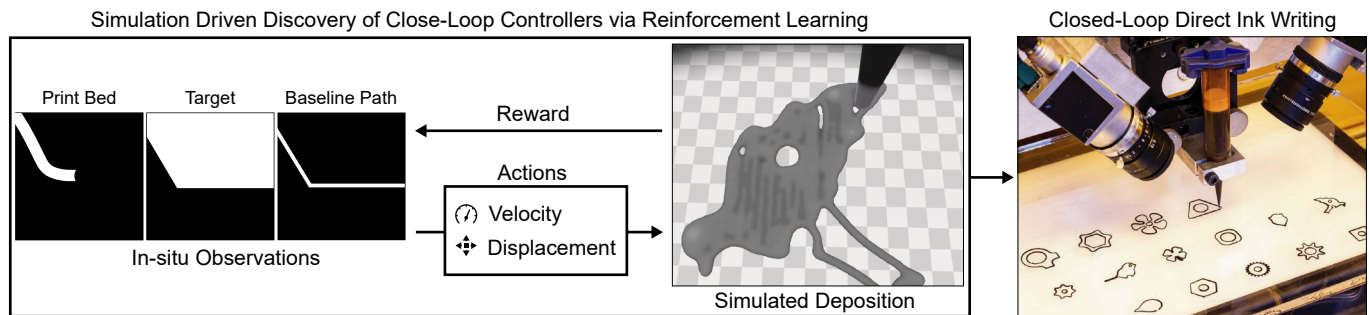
Simulation Driven Discovery of Close-Loop Controllers via Reinforcement Learning

Closed-Loop Direct Ink Writing

Print Bed

Target

Baseline Path

Reward

Actions

Velocity

Displacement

In-situ Observations

Simulated Deposition